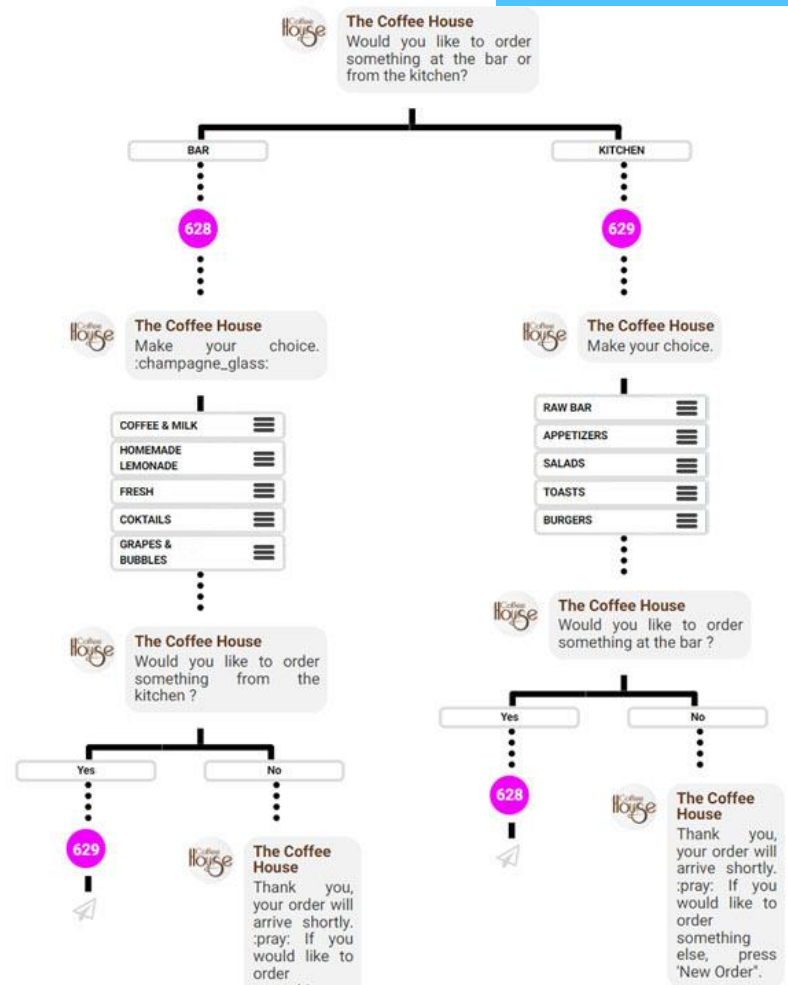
Coffee House

The Coffee House
Would you like to order something at the bar or from the kitchen?

BAR

KITCHEN

628

629

Coffee House

The Coffee House
Make your choice. :champagne_glass:

COFFEE & MILK

HOMEMADE LEMONADE

FRESH

COKTAILS

GRAPES & BUBBLES

Coffee House

The Coffee House
Would you like to order something from the kitchen ?

Yes

No

629

Coffee House

The Coffee House
Thank you, your order will arrive shortly. :pray: If you would like to order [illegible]

Coffee House

The Coffee House
Make your choice.

RAW BAR

APPETIZERS

SALADS

TOASTS

BURGERS

Coffee House

The Coffee House
Would you like to order something at the bar ?

Yes

No

628

Coffee House

The Coffee House
Thank you, your order will arrive shortly. :pray: If you would like to order something else, press 'New Order".